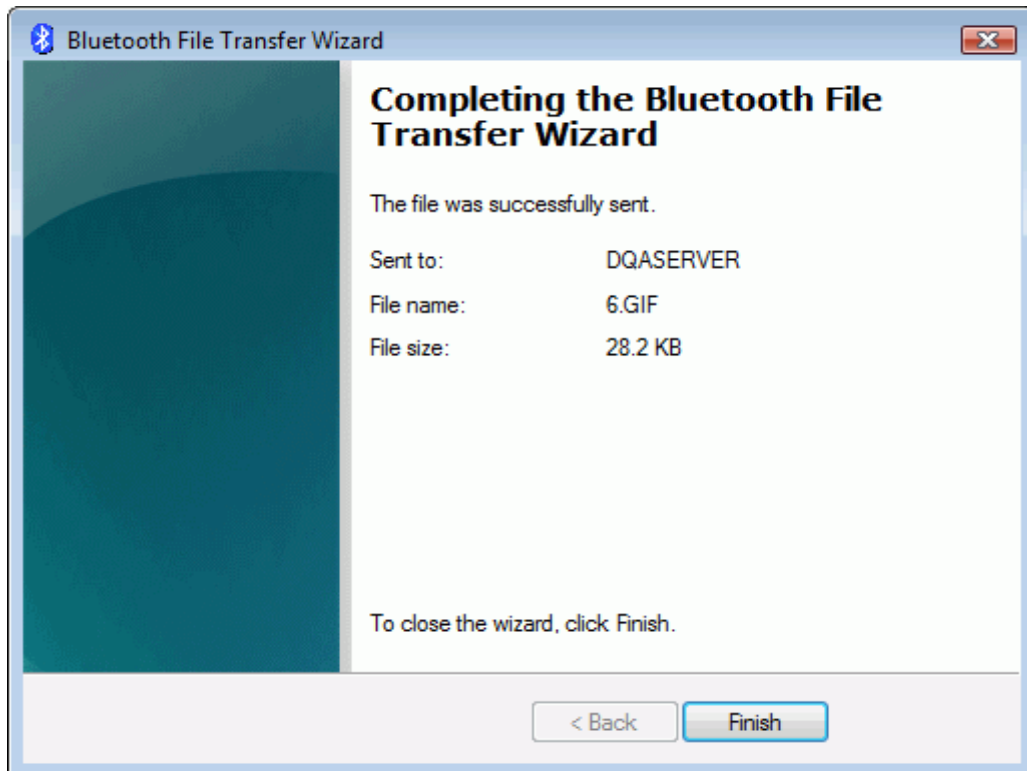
Bluetooth File Transfer Wizard

Completing the Bluetooth File Transfer Wizard

The file was successfully sent.

| | |
|---|---|
| Sent to: | DQASERVER |
| File name: | 6.GIF |
| File size: | 28.2 KB |

To close the wizard, click Finish.

< Back

Finish